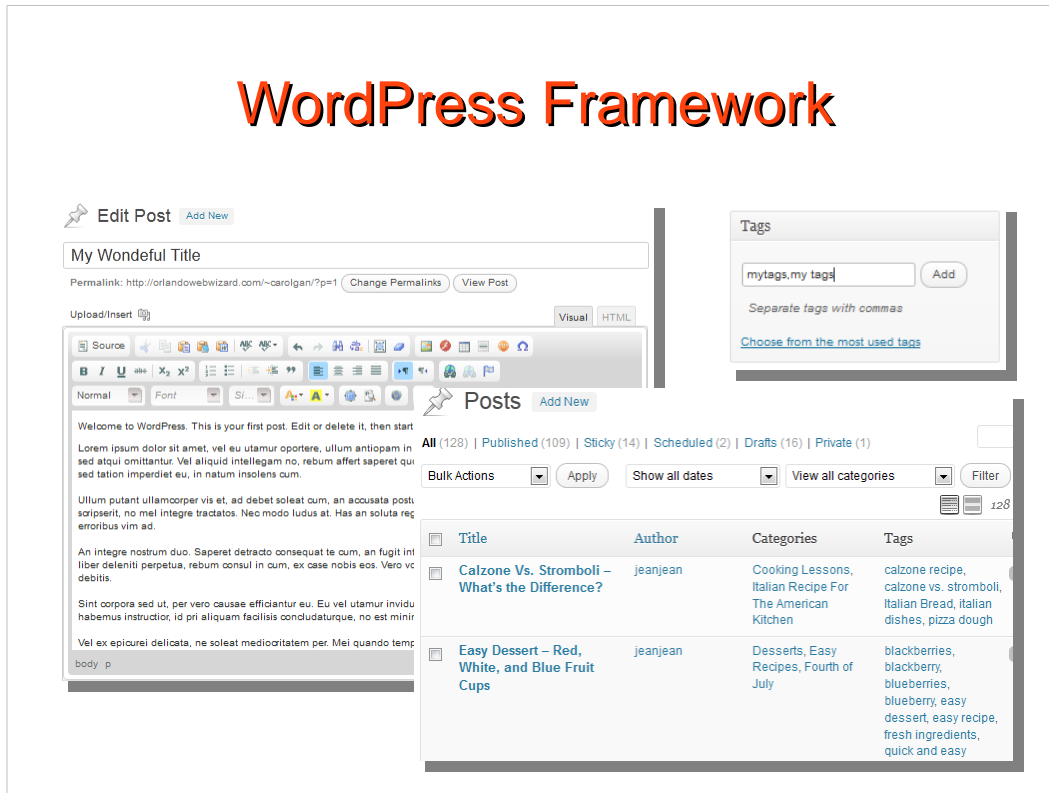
WordPress Framework

Edit Post Add New

My Wondeful Title

Permalink: http://orlandowebwizard.com/~carolgan/?p=1 Change Permalinks View Post

Upload/Insert

Visual HTML

Source

Normal Font Si...

Welcome to WordPress. This is your first post. Edit or delete it, then start

Lorem ipsum dolor sit amet, vel eu utamur oportere, ullum antiopam in sed atqui omittantur. Vel aliquid intellegam no, rebum affert saperet qu sed tation imperdiet eu, in natum insolens cum.

Ullum putant ullamcorper vis et, ad debet soleat cum, an accusata postu scripserit, no mel integre tractatos. Nec modo ludus at. Has an soluta re erroribus vim ad.

An integre nostrum duo. Saperet detracto consequat te cum, an fugit in liber deleniti perpetua, rebum consul in cum, ex case nobis eos. Vero v debitis.

Sint corpora sed ut, per vero causae efficiantur eu. Eu vel utamur invidu habemus instructior, id pri aliquam facilisis concludaturque, no est mini

Vel ex epicurei delicata, ne soleat mediocritatem per. Mei quando temp

body p

Tags

mytags,my tags Add

Separate tags with commas

Choose from the most used tags

Posts Add New

All (128) | Published (109) | Sticky (14) | Scheduled (2) | Drafts (16) | Private (1)

Bulk Actions Apply Show all dates View all categories Filter

128

| | Title | Author | Categories | Tags |
|---|---|---|---|---|
| | Calzone Vs. Stromboli – What's the Difference? | jeanjean | Cooking Lessons, Italian Recipe For The American Kitchen | calzone recipe, calzone vs. stromboli, Italian Bread, italian dishes, pizza dough |
| | Easy Dessert – Red, White, and Blue Fruit Cups | jeanjean | Desserts, Easy Recipes, Fourth of July | blackberries, blackberry, blueberries, blueberry, easy dessert, easy recipe, fresh ingredients, quick and easy |